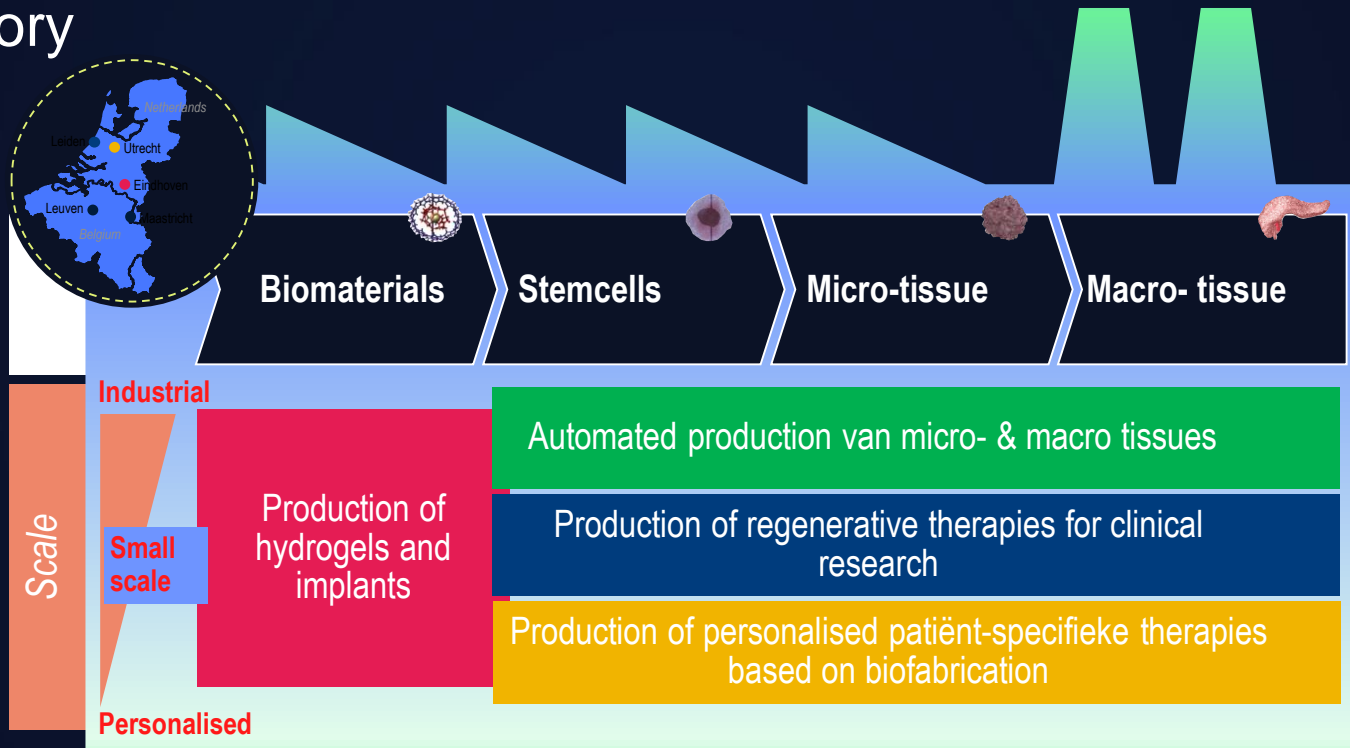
ory

Netherlands
Leiden
Utrecht
Eindhoven
Leuven
Maastricht
Belgium

Biomaterials
Stemcells
Micro-tissue
Macro- tissue

Scale

Industrial
Small scale
Personalised

Production of hydrogels and implants

Automated production van micro- & macro tissues

Production of regenerative therapies for clinical research

Production of personalised patiënt-specifieke therapies based on biofabrication